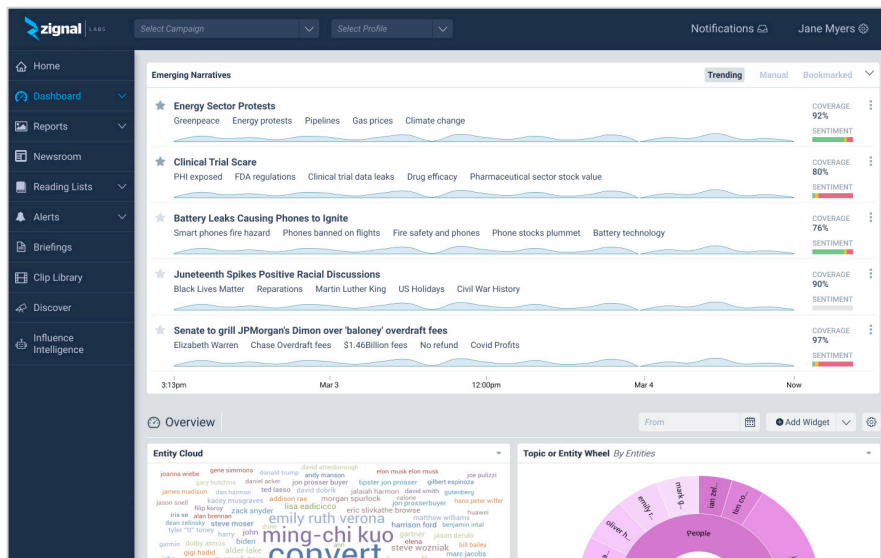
zignal LABS

Select Campaign

Select Profile

Notifications

Jane Myers

Home

Dashboard

Reports

Newsroom

Reading Lists

Alerts

Briefings

Clip Library

Discover

Influence Intelligence

Emerging Narratives

Trending Manual Bookmarked

Energy Sector Protests
Greenpeace Energy protests Pipelines Gas prices Climate change
COVERAGE 92%
SENTIMENT

Clinical Trial Scare
PHI exposed FDA regulations Clinical trial data leaks Drug efficacy Pharmaceutical sector stock value
COVERAGE 80%
SENTIMENT

Battery Leaks Causing Phones to Ignite
Smart phones fire hazard Phones banned on flights Fire safety and phones Phone stocks plummet Battery technology
COVERAGE 76%
SENTIMENT

Juneteenth Spikes Positive Racial Discussions
Black Lives Matter Reparations Martin Luther King US Holidays Civil War History
COVERAGE 90%
SENTIMENT

Senate to grill JPMorgan's Dimon over 'baloney' overdraft fees
Elizabeth Warren Chase Overdraft fees $1.46Billion fees No refund Covid Profits
COVERAGE 97%
SENTIMENT

3:13pm Mar 3 12:00pm Mar 4 Now

Overview

From

Add Widget

Entity Cloud

joanna wiebe gene simmons donald trump david attenborough elon musk elon musk joe pulizzi gary hutchins daniel acker andy manson tipster jon prosser gilbert espinoza james madison dan hanson ted lasso jon prosser buyer jalaiah harmon david smith gutenberg jason snell kacey musgraves addison rae david dobrik morgan spurlock calone jon prosserbuyer hans peter wilfer filip koroy zack snyder lisa eadicicco eric slivkathe browse huawei iris xe alan brennan emily ruth verona matthew williams dean zelinsky steve moser harrison ford benjamin intal tyler "t" torey harry john ming-chi kuo gartner jason derulo garnier dolby atmos biden elena bill bailey gigi hadid alder lake steve wozniak marc jacobs convert

Topic or Entity Wheel By Entities

People

mark g.

ian zel.

tim co.

oliver h.